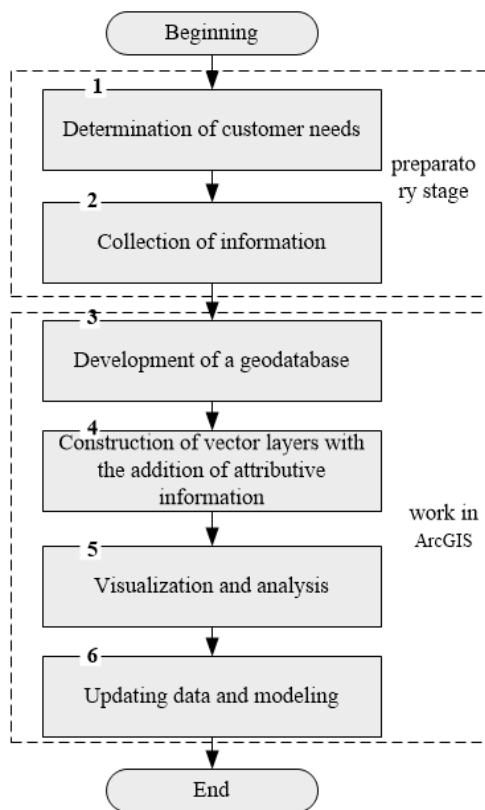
Beginning

1
Determination of customer needs

preparatory stage

2
Collection of information

3
Development of a geodatabase

4
Construction of vector layers with the addition of attributive information

work in ArcGIS

5
Visualization and analysis

6
Updating data and modeling

End